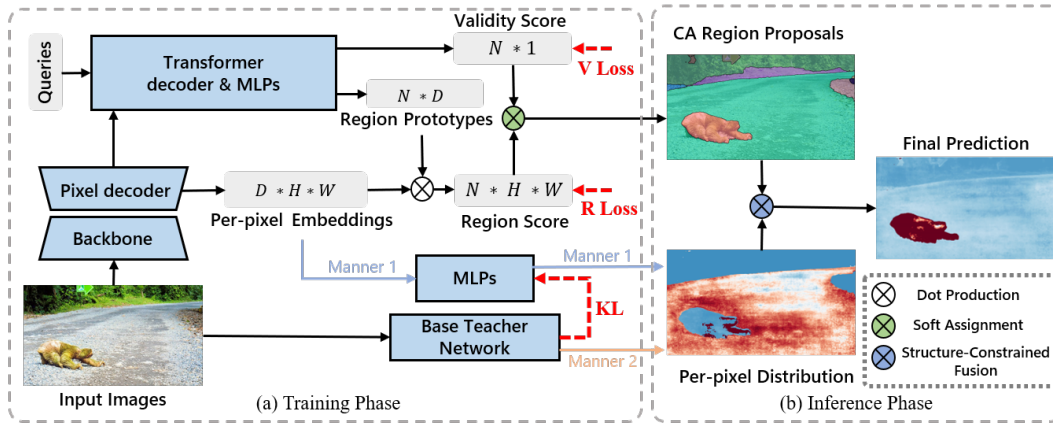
Queries

Transformer decoder & MLPs

Validity Score

$N*1$

V Loss

$N*D$

Region Prototypes

Pixel decoder

$D*H*W$

Per-pixel Embeddings

$N*H*W$

Region Score

R Loss

Backbone

Manner 1

MLPs

KL

Base Teacher Network

Manner 2

Input Images

(a) Training Phase

CA Region Proposals

Final Prediction

Manner 1

Per-pixel Distribution

Dot Production

Soft Assignment

Structure-Constrained Fusion

(b) Inference Phase